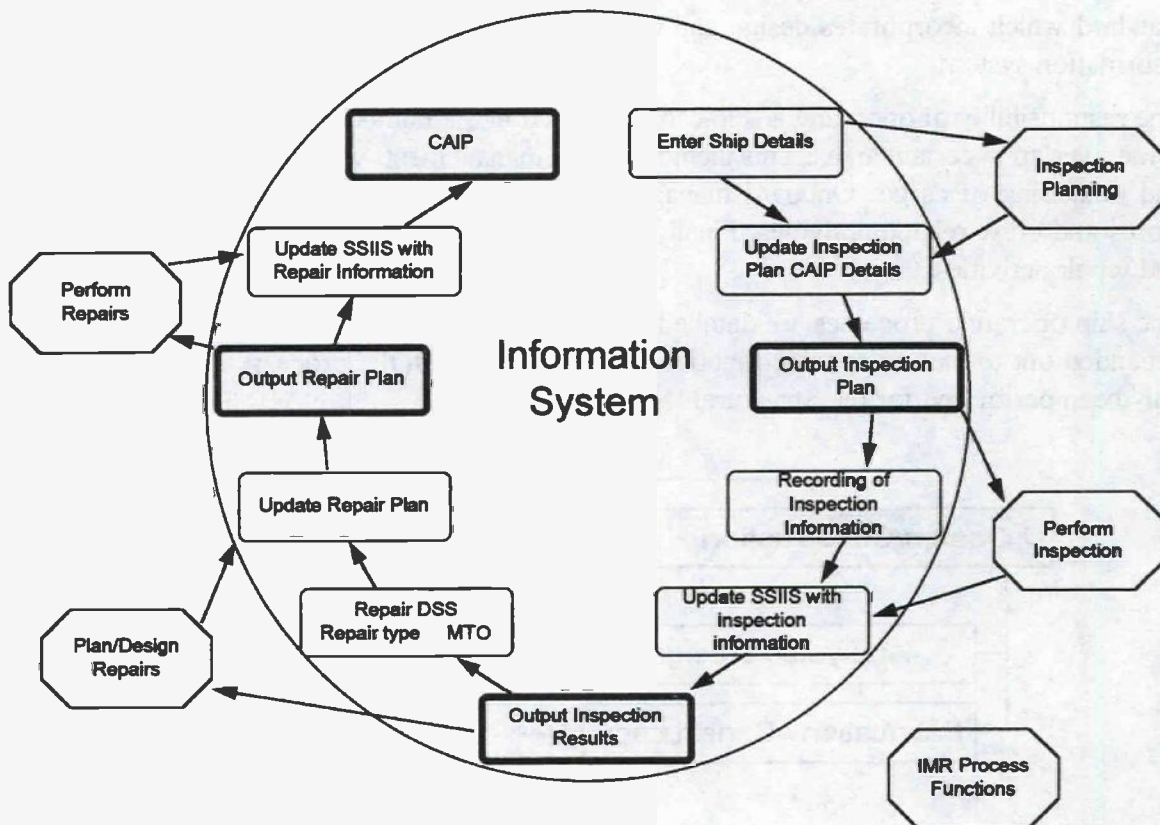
CAIP

Update SSIIS with Repair Information

Perform Repairs

Output Repair Plan

Update Repair Plan

Repair DSS
Repair type MTO

Plan/Design Repairs

Output Inspection Results

Information System

Enter Ship Details

Inspection Planning

Update Inspection Plan CAIP Details

Output Inspection Plan

Recording of Inspection Information

Perform Inspection

Update SSIIS with Inspection information

IMR Process Functions